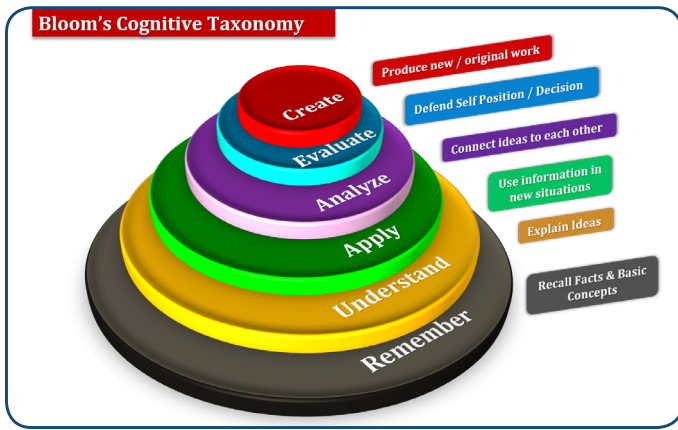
Bloom's Cognitive Taxonomy

Create
Produce new / original work

Evaluate
Defend Self Position / Decision

Analyze
Connect ideas to each other

Apply
Use information in new situations

Understand
Explain Ideas

Remember
Recall Facts & Basic Concepts